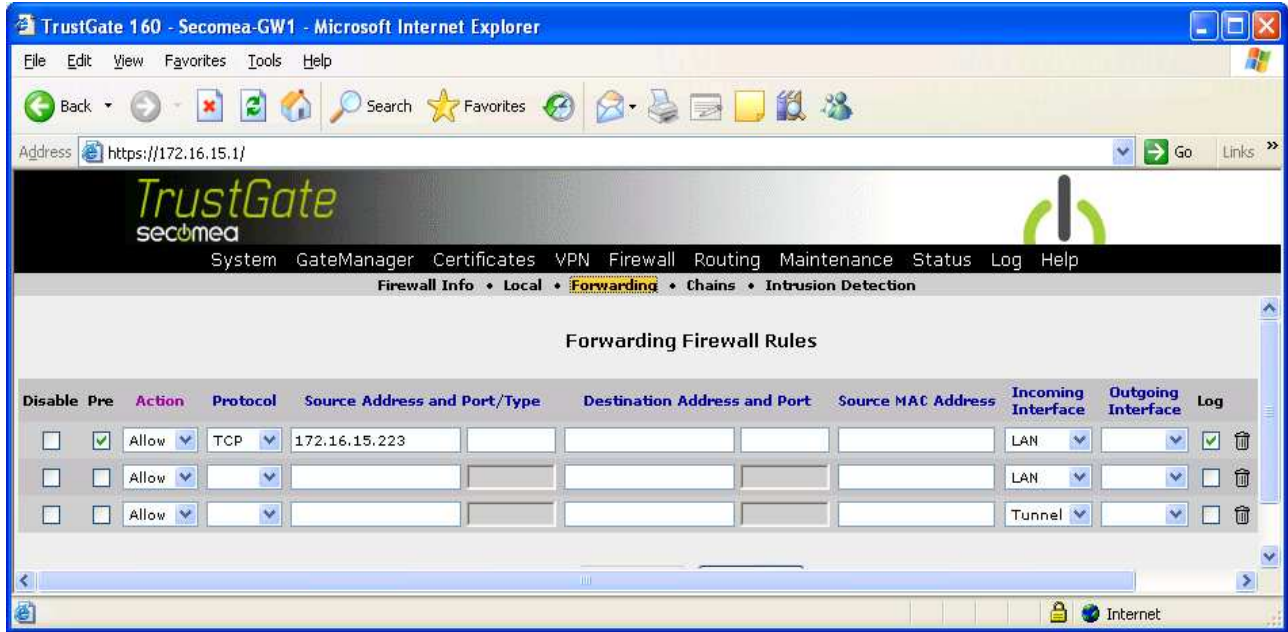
TrustGate 160 - Secomea-GW1 - Microsoft Internet Explorer

File Edit View Favorites Tools Help

Back Search Favorites

Address https://172.16.15.1/ Go Links

TrustGate
secomea

System GateManager Certificates VPN Firewall Routing Maintenance Status Log Help

Firewall Info • Local • Forwarding • Chains • Intrusion Detection

Forwarding Firewall Rules

| Disable | Pre | Action | Protocol | Source Address and Port/Type | | Destination Address and Port | | Source MAC Address | Incoming Interface | Outgoing Interface | Log |
|---|---|---|---|---|---|---|---|---|---|---|---|
| ☐ | ☑ | Allow | TCP | 172.16.15.223 | | | | | LAN | | ☑ |
| ☐ | ☐ | Allow | | | | | | | LAN | | ☐ |
| ☐ | ☐ | Allow | | | | | | | Tunnel | | ☐ |

Internet